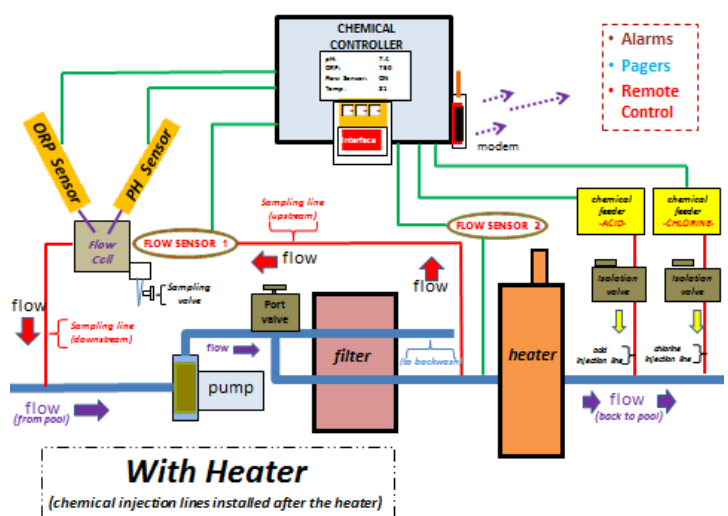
CHEMICAL CONTROLLER

pH: 7.4
ORP: 750
Flow Sensor: ON
Temp: 81

Interface

modem

• Alarms
• Pagers
• Remote Control

ORP Sensor

PH Sensor

Flow Cell

Sampling valve

FLOW SENSOR 1

Sampling line (upstream)

flow

FLOW SENSOR 2

flow

chemical feeder -ACID-

chemical feeder -CHLORINE-

Isolation valve

Isolation valve

acid injection line

chlorine injection line

flow

Sampling line (downstream)

Port valve

flow

filter

(to backwash)

heater

pump

flow (from pool)

flow (back to pool)

With Heater
(chemical injection lines installed after the heater)